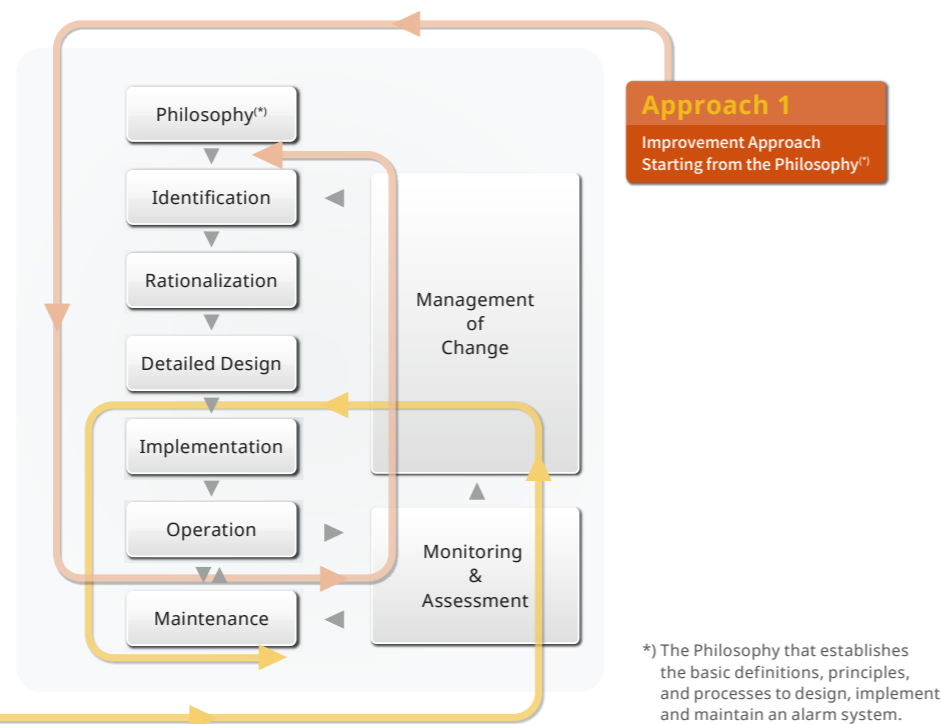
Philosophy(*)

Identification

Rationalization

Detailed Design

Implementation

Operation

Maintenance

Management of Change

Monitoring & Assessment

Approach 1

Improvement Approach Starting from the Philosophy(*)

*) The Philosophy that establishes the basic definitions, principles, and processes to design, implement and maintain an alarm system.